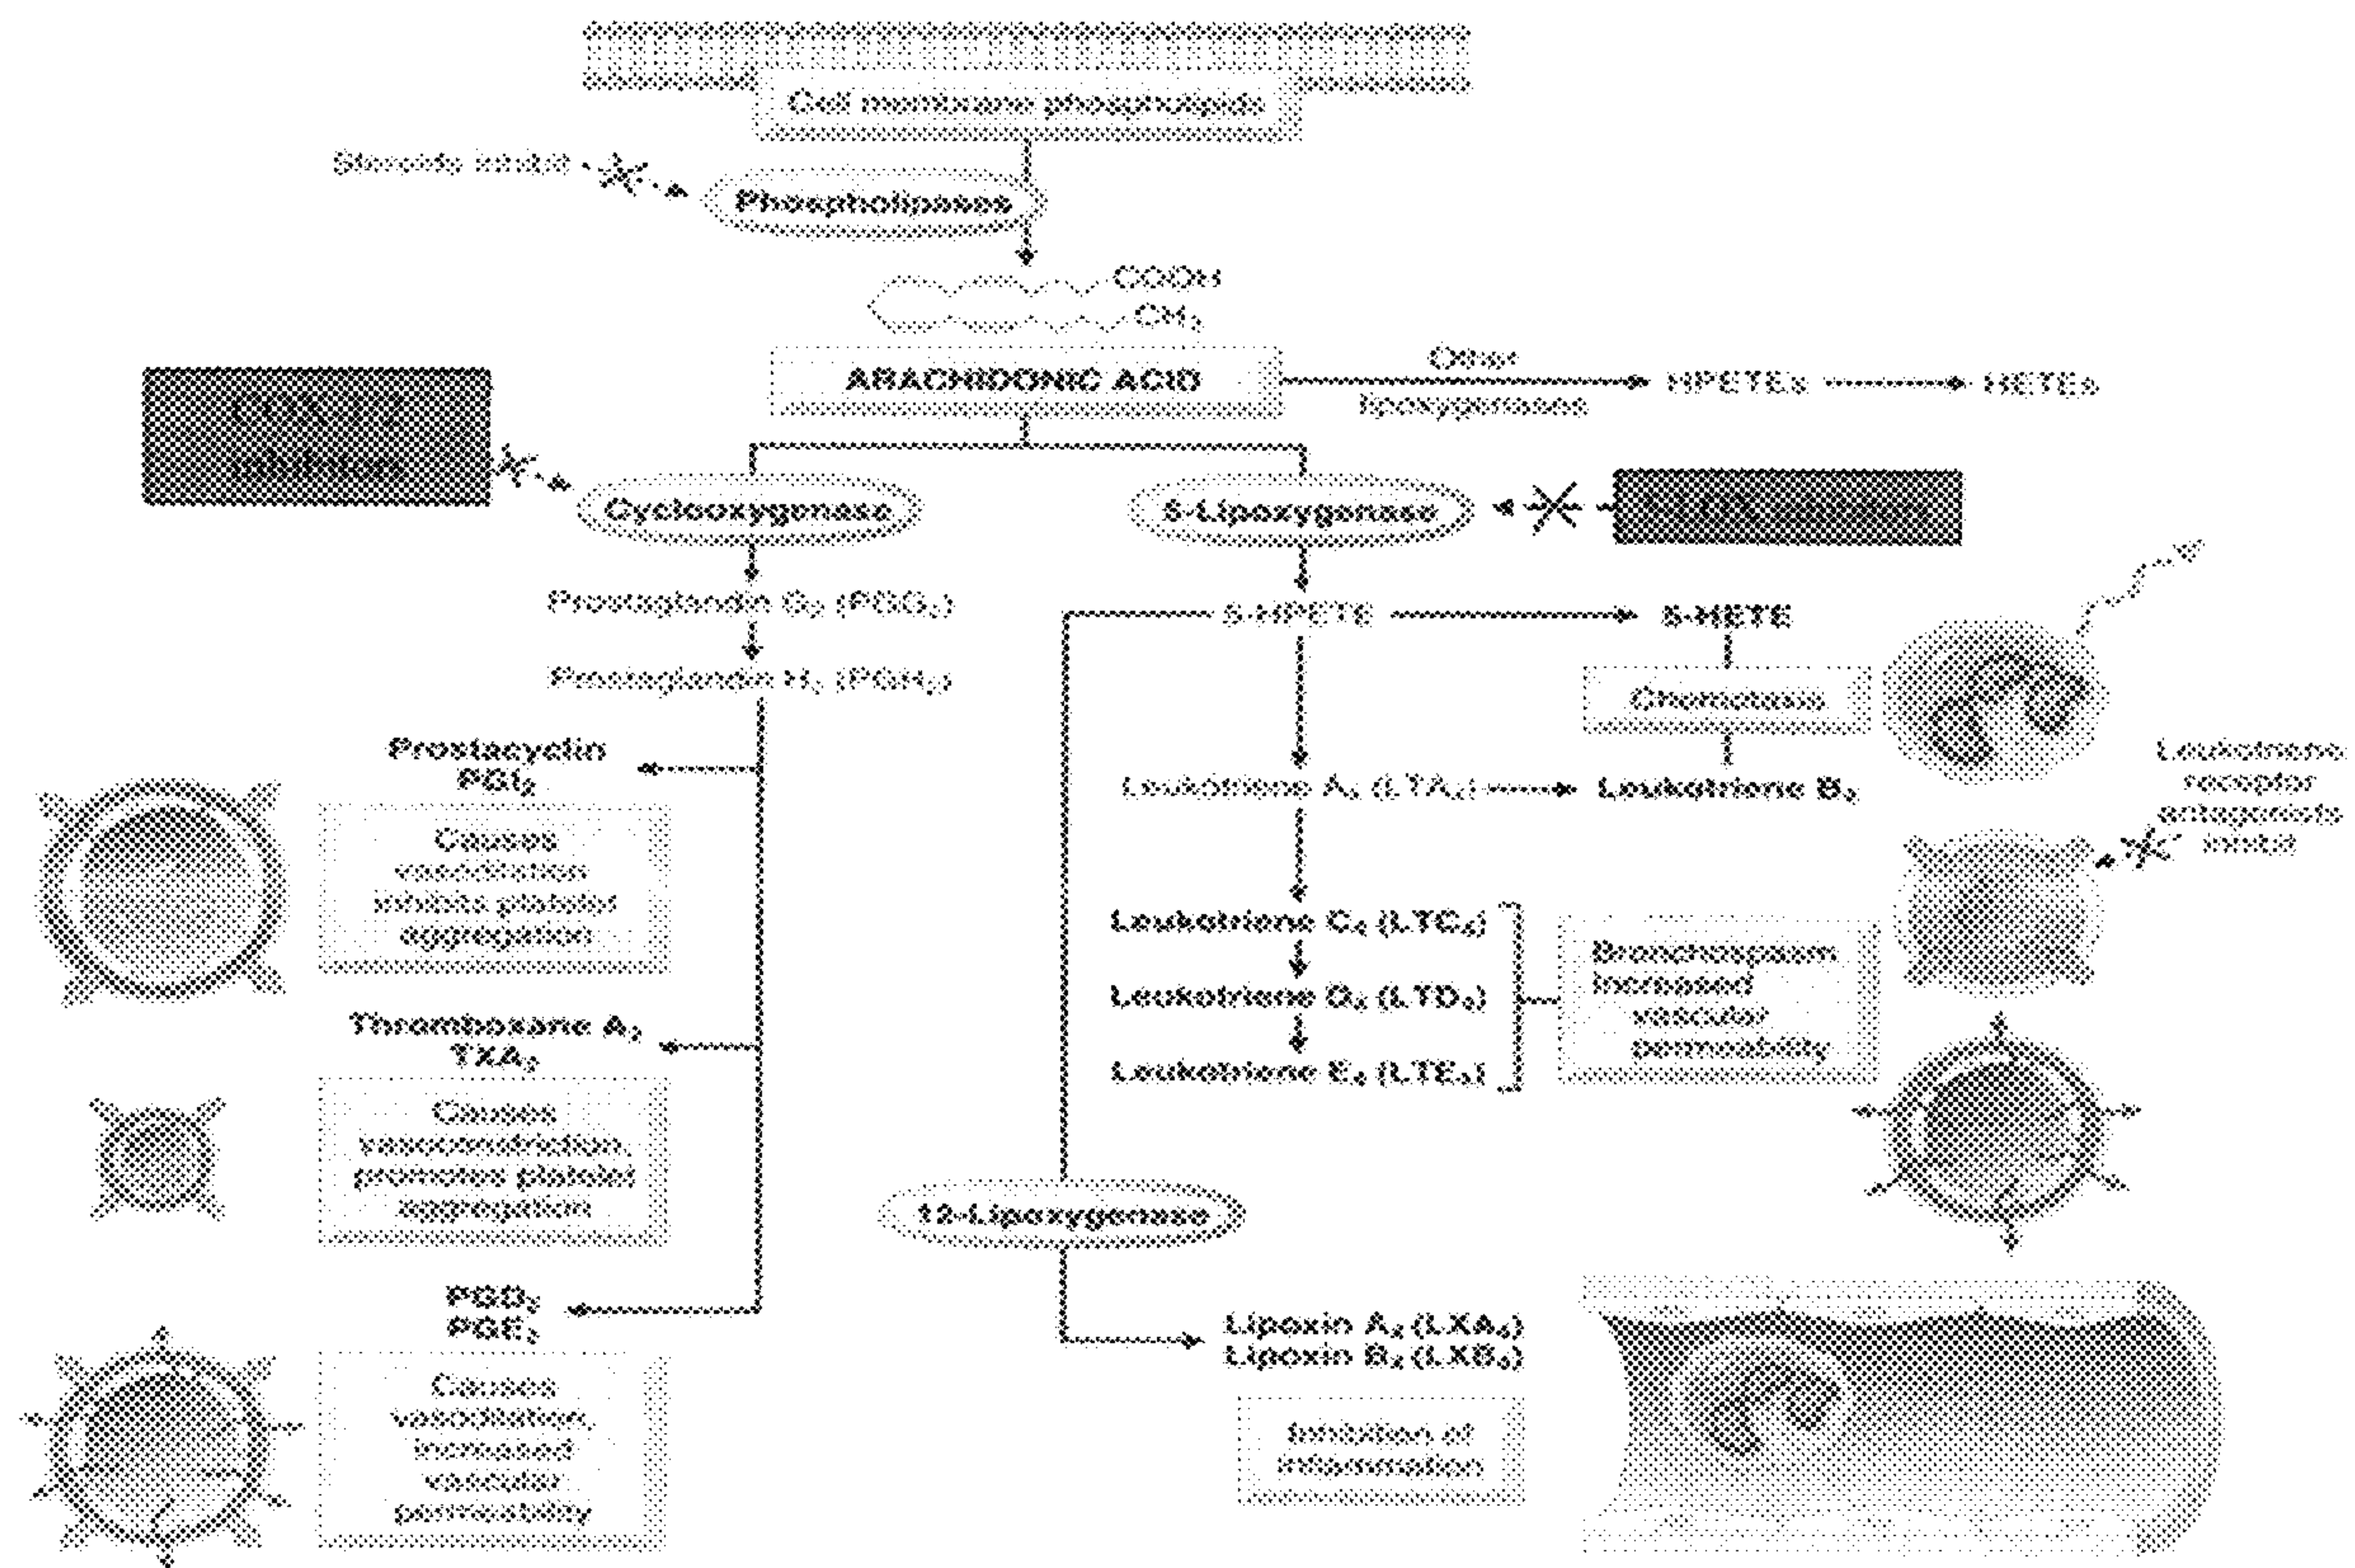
Cell membrane phospholipids

Steroids inhibit

Phospholipases

COOH

$CH_3$

ARACHIDONIC ACID

Other lipoxygenases

HPETEs

HETEs

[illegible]

Cyclooxygenase

5-Lipoxygenase

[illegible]

Prostaglandin $G_2$ ($PGG_2$)

Prostaglandin $H_2$ ($PGH_2$)

5-HPETE

5-HETE

Chemotaxis

Prostacyclin $PGI_2$

Causes vasodilation, inhibits platelet aggregation

Leukotriene $A_4$ ($LTA_4$)

Leukotriene $B_4$

Leukotriene receptor antagonists inhibit

Leukotriene $C_4$ ($LTC_4$)

Leukotriene $D_4$ ($LTD_4$)

Leukotriene $E_4$ ($LTE_4$)

Bronchospasm increased vascular permeability

Thromboxane $A_2$ $TXA_2$

Causes vasoconstriction, promotes platelet aggregation

12-Lipoxygenase

$PGD_2$ $PGE_2$

Causes vasodilation, increased vascular permeability

Lipoxin $A_4$ ($LXA_4$)
Lipoxin $B_4$ ($LXB_4$)

Inhibition of inflammation